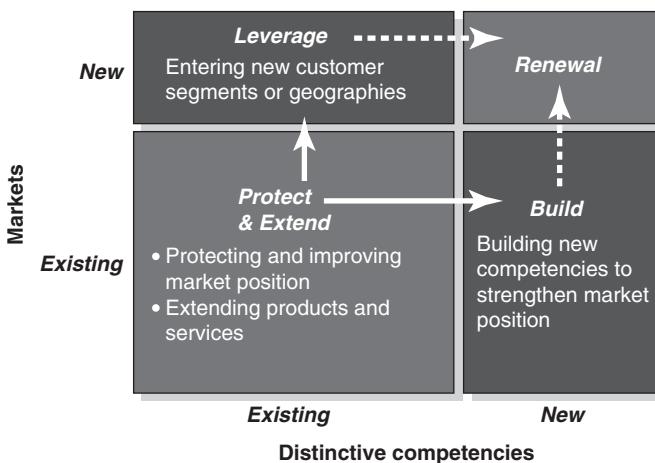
Markets

New

Leverage
Entering new customer segments or geographies

Renewal

Existing

Protect & Extend
• Protecting and improving market position
• Extending products and services

Build
Building new competencies to strengthen market position

Existing

New

Distinctive competencies